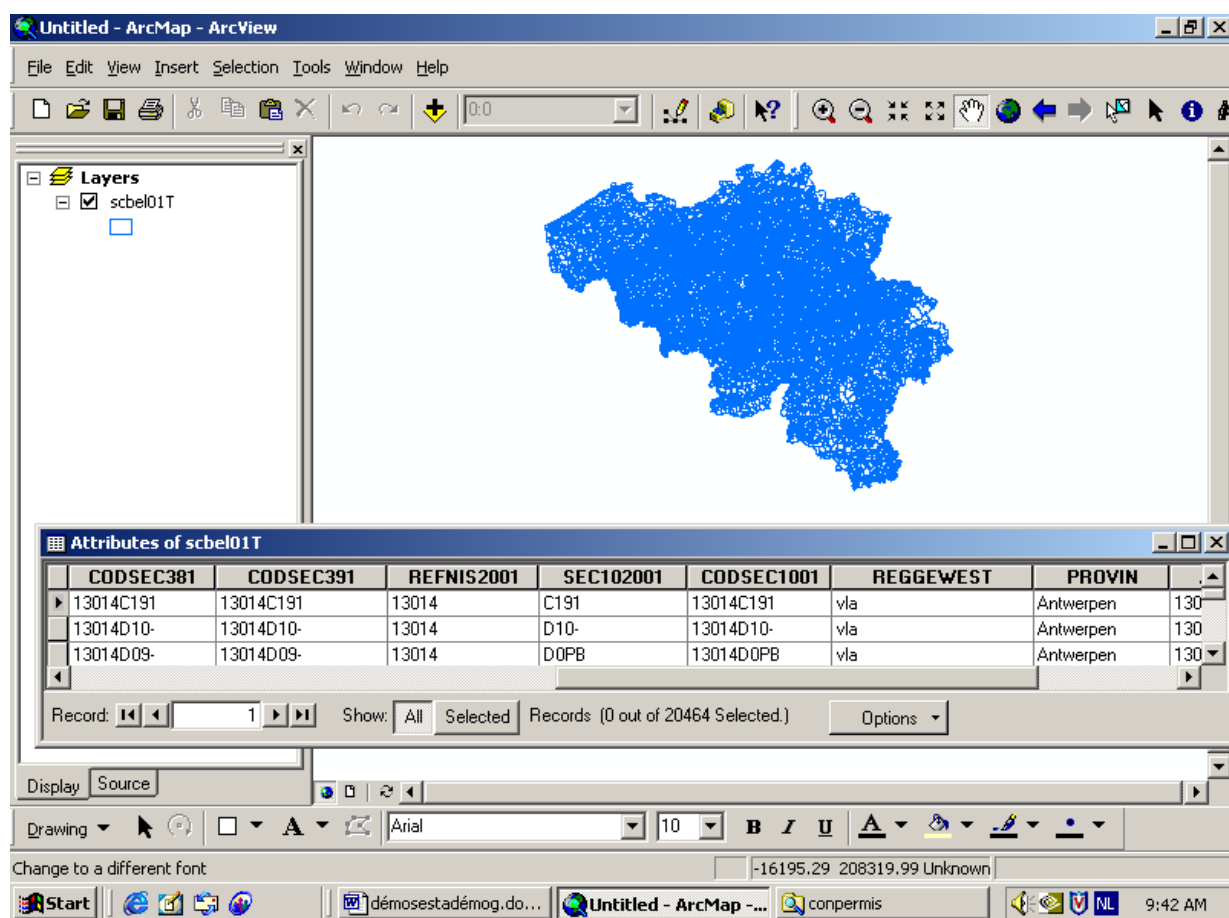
Untitled - ArcMap - ArcView

File Edit View Insert Selection Tools Window Help

0:0

Layers
scbel01T

Attributes of scbel01T

| | CODSEC381 | CODSEC391 | REFNIS2001 | SEC102001 | CODSEC1001 | REGGEWEST | PROVIN | |
|---|---|---|---|---|---|---|---|---|
| ▸ | 13014C191 | 13014C191 | 13014 | C191 | 13014C191 | vla | Antwerpen | 130 |
| | 13014D10- | 13014D10- | 13014 | D10- | 13014D10- | vla | Antwerpen | 130 |
| | 13014D09- | 13014D09- | 13014 | D0PB | 13014D0PB | vla | Antwerpen | 130 |

Record: 1 Show: All Selected Records (0 out of 20464 Selected.) Options

Display Source

Drawing Arial 10 B I U A

Change to a different font -16195.29 208319.99 Unknown

Start démosestadémog.do... Untitled - ArcMap -... conpermis NL 9:42 AM